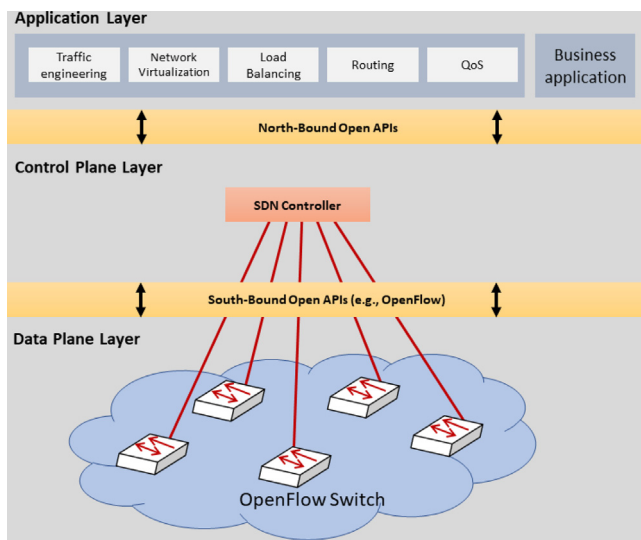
Application Layer

Traffic engineering

Network Virtualization

Load Balancing

Routing

QoS

Business application

North-Bound Open APIs

Control Plane Layer

SDN Controller

South-Bound Open APIs (e.g., OpenFlow)

Data Plane Layer

OpenFlow Switch